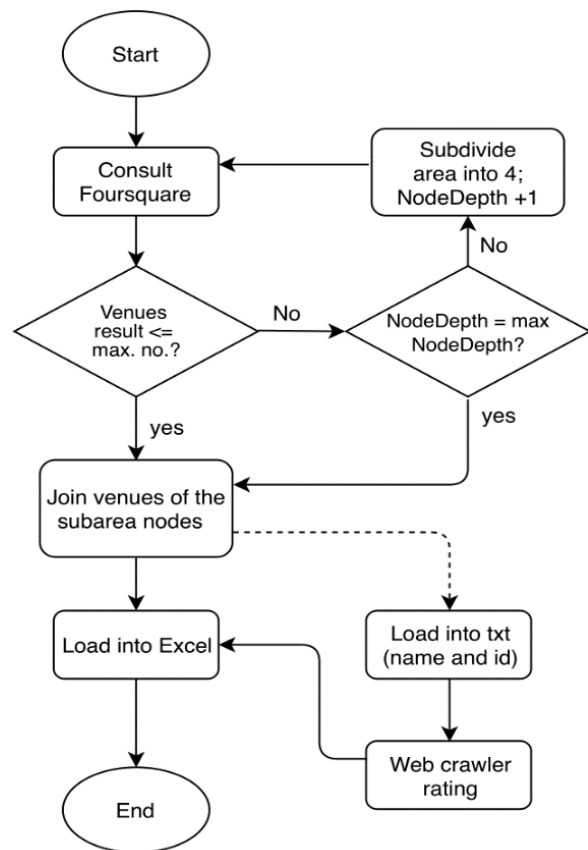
Start

Consult Foursquare

Subdivide area into 4; NodeDepth +1

No

Venues result <= max. no.?

No

NodeDepth = max NodeDepth?

yes

yes

Join venues of the subarea nodes

Load into Excel

Load into txt (name and id)

Web crawler rating

End